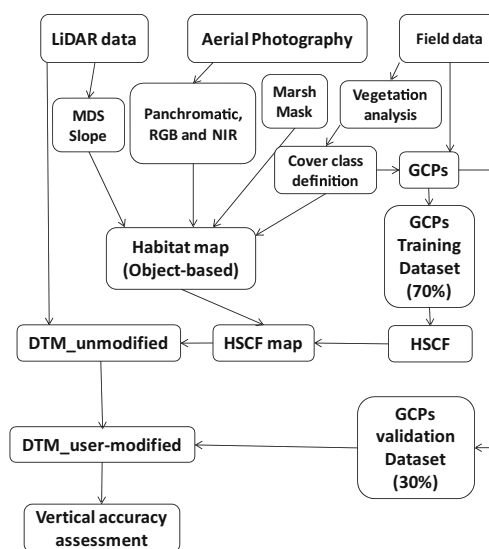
LiDAR data

Aerial Photography

Field data

MDS
Slope

Panchromatic,
RGB and NIR

Marsh
Mask

Vegetation
analysis

Cover class
definition

GCPs

Habitat map
(Object-based)

GCPs
Training
Dataset
(70%)

DTM_unmodified

HSCF map

HSCF

DTM_user-modified

GCPs
validation
Dataset
(30%)

Vertical accuracy
assessment